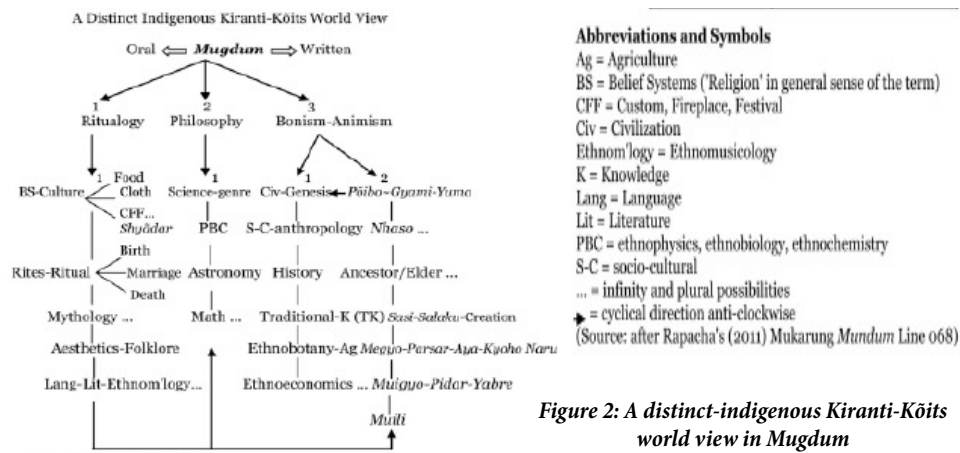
A Distinct Indigenous Kiranti-Kõits World View

Oral ⟸ *Mugdum* ⟹ Written

1 Ritualogy

2 Philosophy

3 Bonism-Animism

1 BS-Culture

Food

Cloth

CFF...

*Shyãdar*

1 Science-genre

PBC

Astronomy

Math ...

1 Civ-Genesis

S-C-anthropology

History

Traditional-K (TK)

Ethnobotany-Ag

Ethnoeconomics ...

2 *Põibo-Gyami-Yumo*

*Nhaso* ...

Ancestor/Elder ...

*Sasi-Salaku*-Creation

*Meguo-Parsar-Aya-Kyoho Naru*

*Muigyo-Pidar-Yabre*

*Muili*

Rites-Ritual

Birth

Marriage

Death

Mythology ...

Aesthetics-Folklore

Lang-Lit-Ethnom'logy...

**Abbreviations and Symbols**

Ag = Agriculture

BS = Belief Systems ('Religion' in general sense of the term)

CFF = Custom, Fireplace, Festival

Civ = Civilization

Ethnom'logy = Ethnomusicology

K = Knowledge

Lang = Language

Lit = Literature

PBC = ethnophysics, ethnobiology, ethnochemistry

S-C = socio-cultural

... = infinity and plural possibilities

↗ = cyclical direction anti-clockwise

(Source: after Rapacha's (2011) Mukarung *Mundum* Line 068)

*Figure 2: A distinct-indigenous Kiranti-Kõits world view in Mugdum*